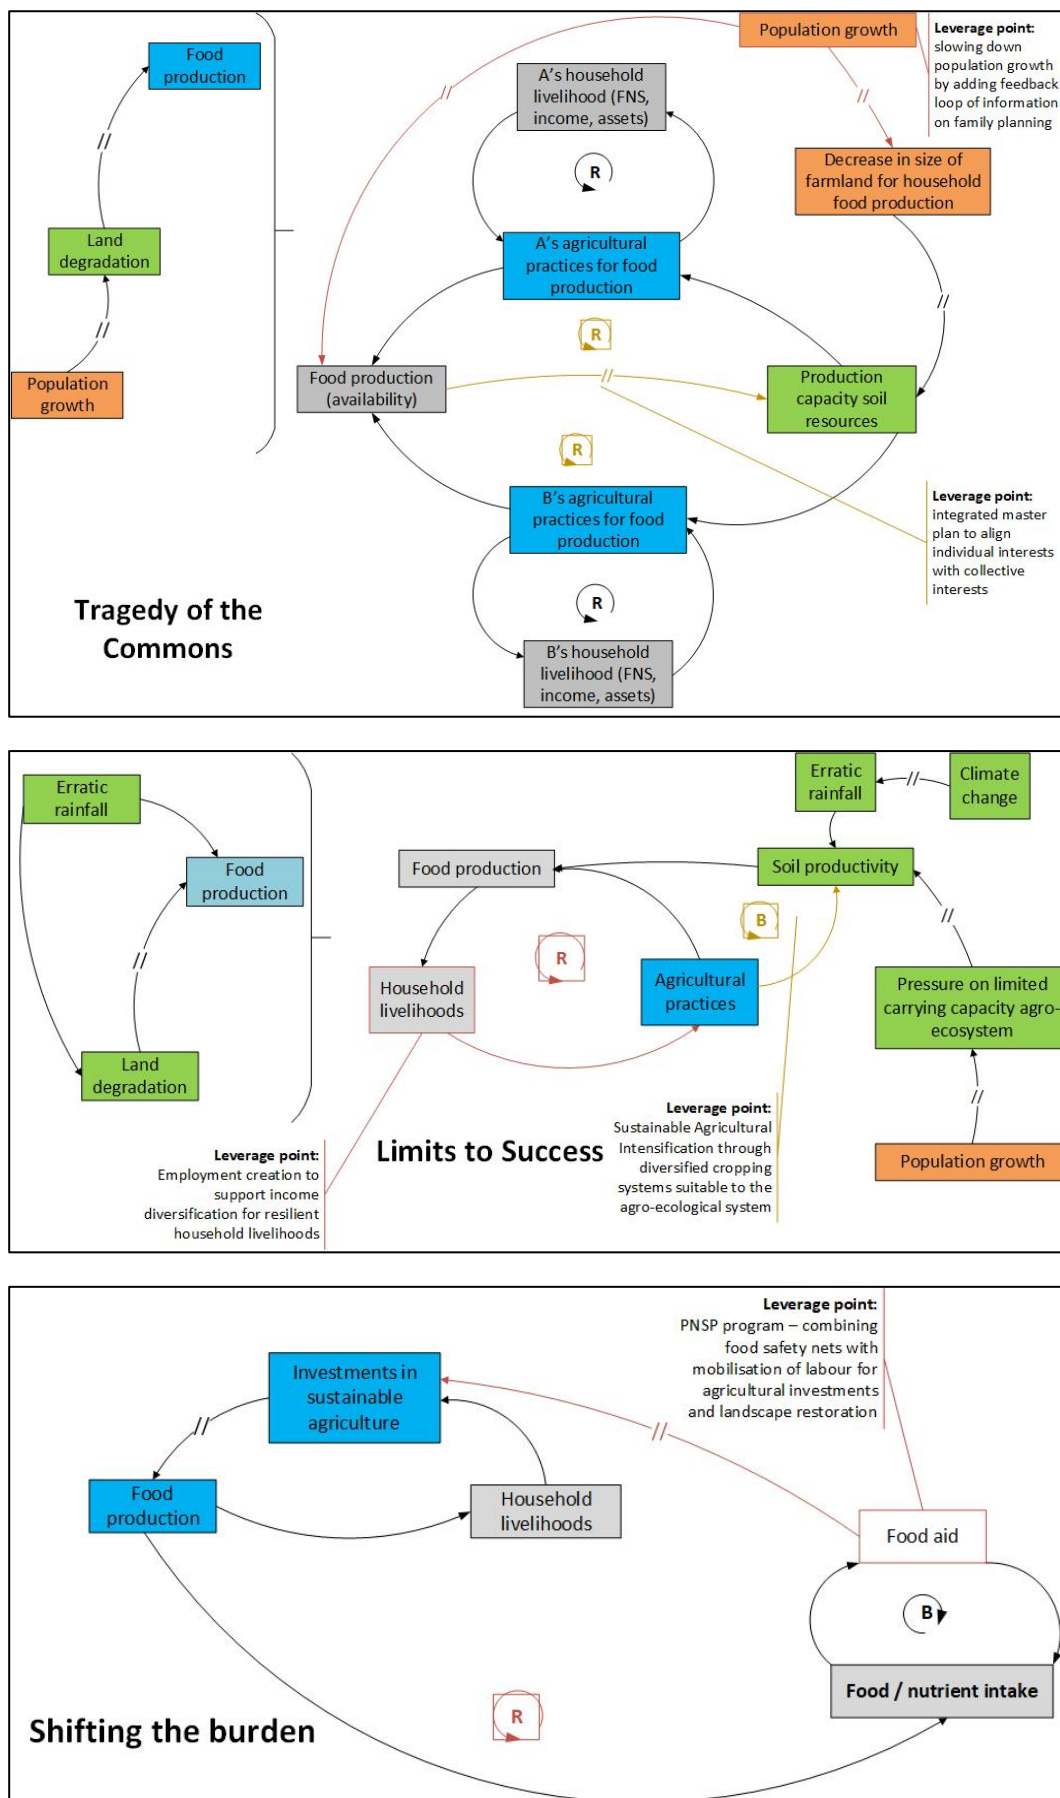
Food production

//

Land degradation

//

Population growth

Population growth

Leverage point: slowing down population growth by adding feedback loop of information on family planning

A's household livelihood (FNS, income, assets)

R

//

//

Decrease in size of farmland for household food production

A's agricultural practices for food production

//

R

Food production (availability)

//

Production capacity soil resources

R

B's agricultural practices for food production

Leverage point: integrated master plan to align individual interests with collective interests

R

Tragedy of the Commons

B's household livelihood (FNS, income, assets)

Erratic rainfall

Food production

//

Land degradation

Erratic rainfall

//

Climate change

Food production

Soil productivity

B

R

//

Household livelihoods

Agricultural practices

Pressure on limited carrying capacity agro-ecosystem

//

Leverage point: Sustainable Agricultural Intensification through diversified cropping systems suitable to the agro-ecological system

Leverage point: Employment creation to support income diversification for resilient household livelihoods

Limits to Success

Population growth

Leverage point: PNSP program – combining food safety nets with mobilisation of labour for agricultural investments and landscape restoration

Investments in sustainable agriculture

//

//

Food production

Household livelihoods

Food aid

B

Food / nutrient intake

R

Shifting the burden